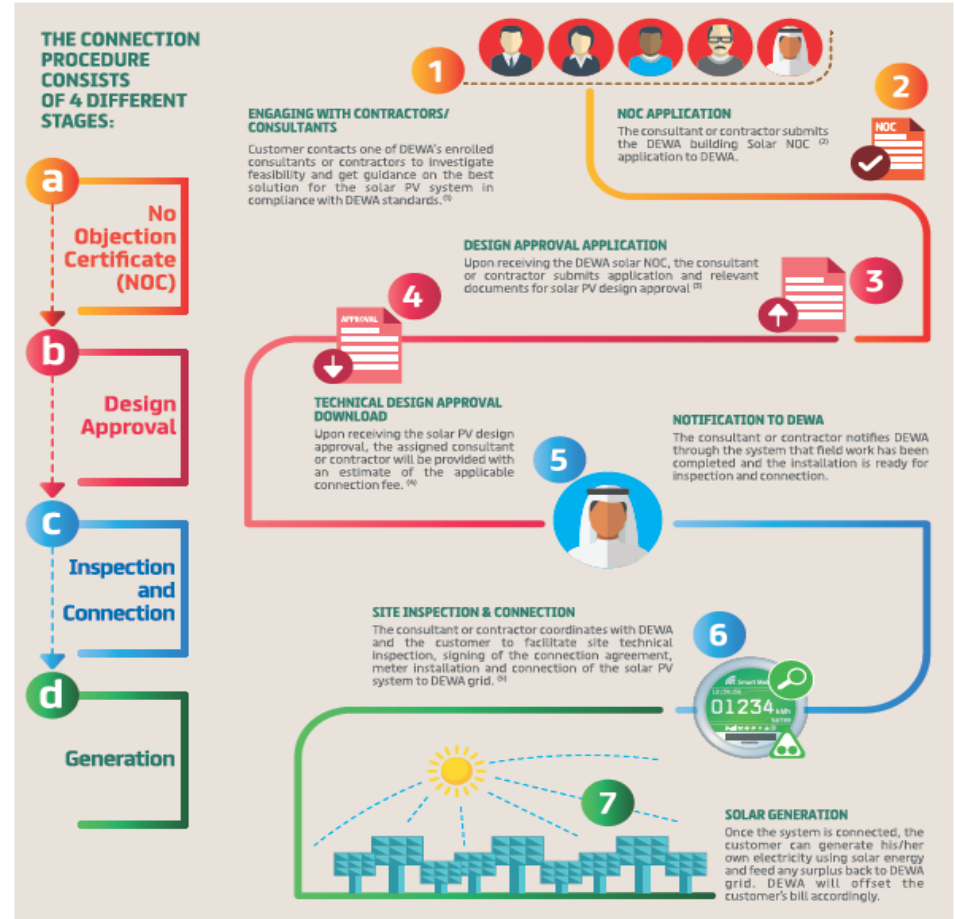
THE CONNECTION PROCEDURE CONSISTS OF 4 DIFFERENT STAGES:

a
No Objection Certificate (NOC)

b
Design Approval

c
Inspection and Connection

d
Generation

1

ENGAGING WITH CONTRACTORS/ CONSULTANTS
Customer contacts one of DEWA's enrolled consultants or contractors to investigate feasibility and get guidance on the best solution for the solar PV system in compliance with DEWA standards. $^{(1)}$

2

NOC APPLICATION
The consultant or contractor submits the DEWA building Solar NOC $^{(2)}$ application to DEWA.

NOC

3

DESIGN APPROVAL APPLICATION
Upon receiving the DEWA solar NOC, the consultant or contractor submits application and relevant documents for solar PV design approval $^{(3)}$

4

APPROVAL

TECHNICAL DESIGN APPROVAL DOWNLOAD
Upon receiving the solar PV design approval, the assigned consultant or contractor will be provided with an estimate of the applicable connection fee. $^{(4)}$

5

NOTIFICATION TO DEWA
The consultant or contractor notifies DEWA through the system that field work has been completed and the installation is ready for inspection and connection.

6

SITE INSPECTION & CONNECTION
The consultant or contractor coordinates with DEWA and the customer to facilitate site technical inspection, signing of the connection agreement, meter installation and connection of the solar PV system to DEWA grid. $^{(5)}$

Smart Meter
01234 kWh

7

SOLAR GENERATION
Once the system is connected, the customer can generate his/her own electricity using solar energy and feed any surplus back to DEWA grid. DEWA will offset the customer's bill accordingly.